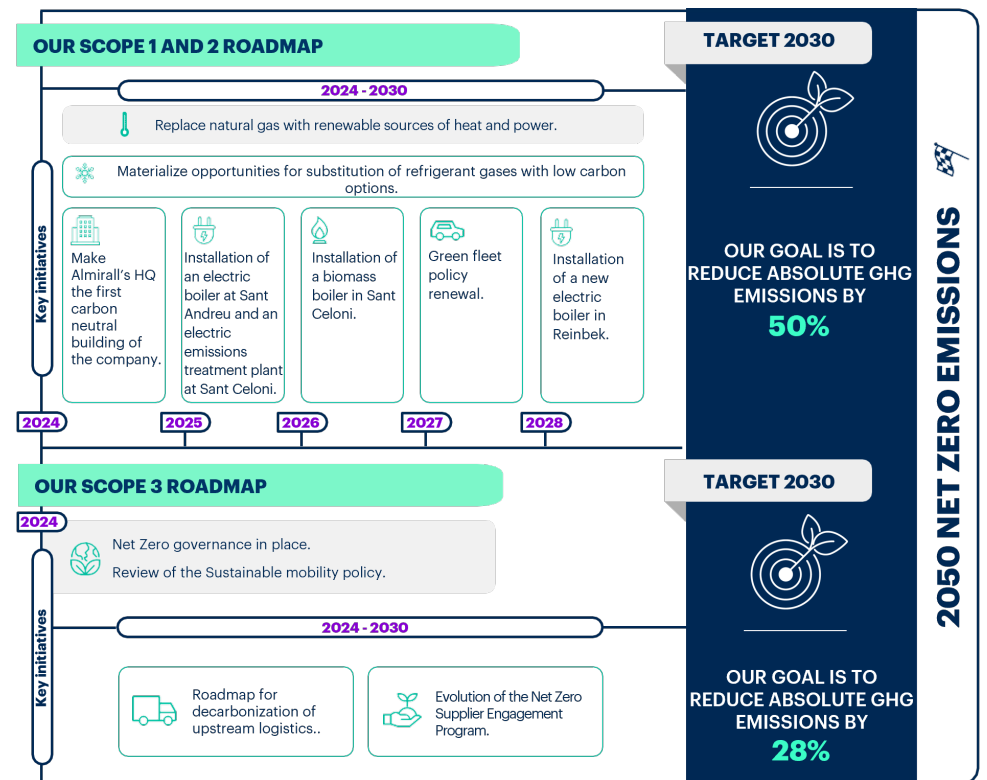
OUR SCOPE 1 AND 2 ROADMAP

TARGET 2030

2024 - 2030

Replace natural gas with renewable sources of heat and power.

Materialize opportunities for substitution of refrigerant gases with low carbon options.

Key initiatives

Make Almirall's HQ the first carbon neutral building of the company.

Installation of an electric boiler at Sant Andreu and an electric emissions treatment plant at Sant Celoni.

Installation of a biomass boiler in Sant Celoni.

Green fleet policy renewal.

Installation of a new electric boiler in Reinbek.

2024

2025

2026

2027

2028

OUR GOAL IS TO REDUCE ABSOLUTE GHG EMISSIONS BY 50%

2050 NET ZERO EMISSIONS

OUR SCOPE 3 ROADMAP

TARGET 2030

2024

Net Zero governance in place.

Review of the Sustainable mobility policy.

Key initiatives

2024 - 2030

Roadmap for decarbonization of upstream logistics..

Evolution of the Net Zero Supplier Engagement Program.

OUR GOAL IS TO REDUCE ABSOLUTE GHG EMISSIONS BY 28%